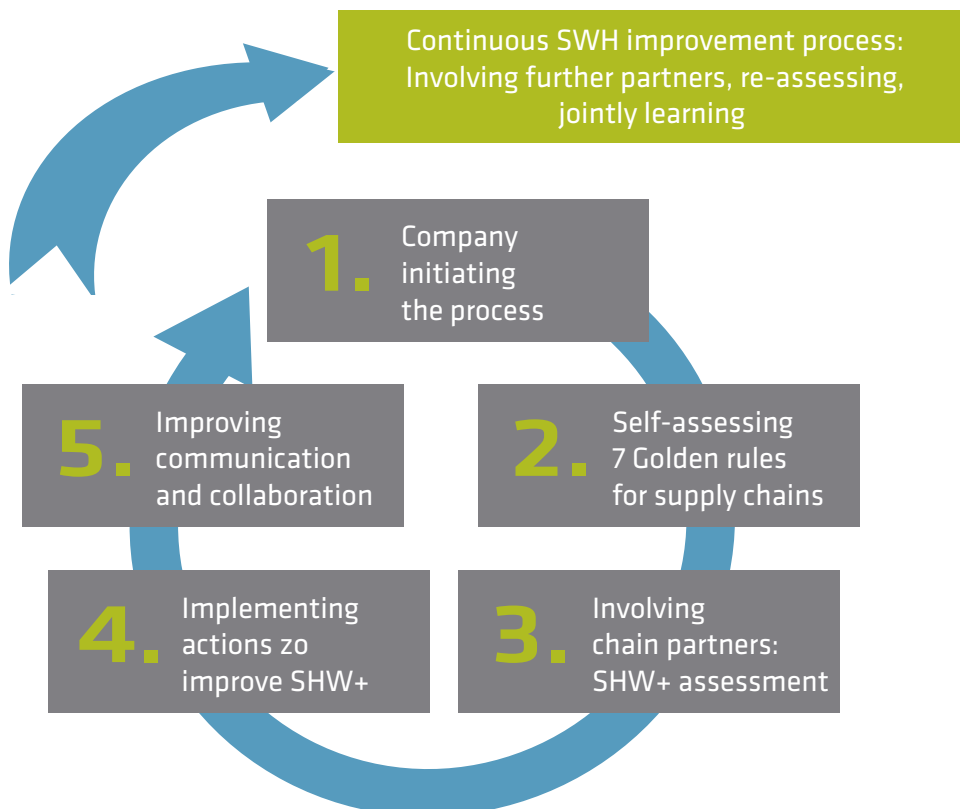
Continuous SWH improvement process: Involving further partners, re-assessing, jointly learning

1. Company initiating the process

2. Self-assessing 7 Golden rules for supply chains

3. Involving chain partners: SHW+ assessment

4. Implementing actions zo improve SHW+

5. Improving communication and collaboration